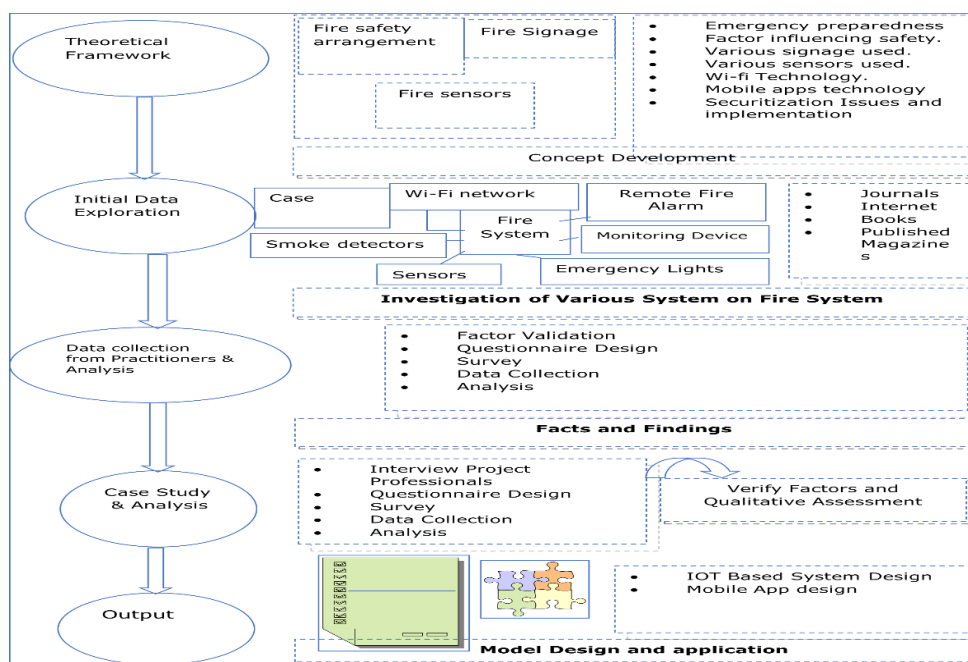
Theoretical Framework

Fire safety arrangement

Fire Signage

Fire sensors

- Emergency preparedness
- Factor influencing safety.
- Various signage used.
- Various sensors used.
- Wi-fi Technology.
- Mobile apps technology
- Securitization Issues and implementation

Concept Development

Initial Data Exploration

Case

Wi-Fi network

Remote Fire Alarm

Fire System

Smoke detectors

Monitoring Device

Sensors

Emergency Lights

- Journals
- Internet
- Books
- Published Magazines

Investigation of Various System on Fire System

Data collection from Practitioners & Analysis

- Factor Validation
- Questionnaire Design
- Survey
- Data Collection
- Analysis

Facts and Findings

Case Study & Analysis

- Interview Project Professionals
- Questionnaire Design
- Survey
- Data Collection
- Analysis

Verify Factors and Qualitative Assessment

Output

- IOT Based System Design
- Mobile App design

Model Design and application